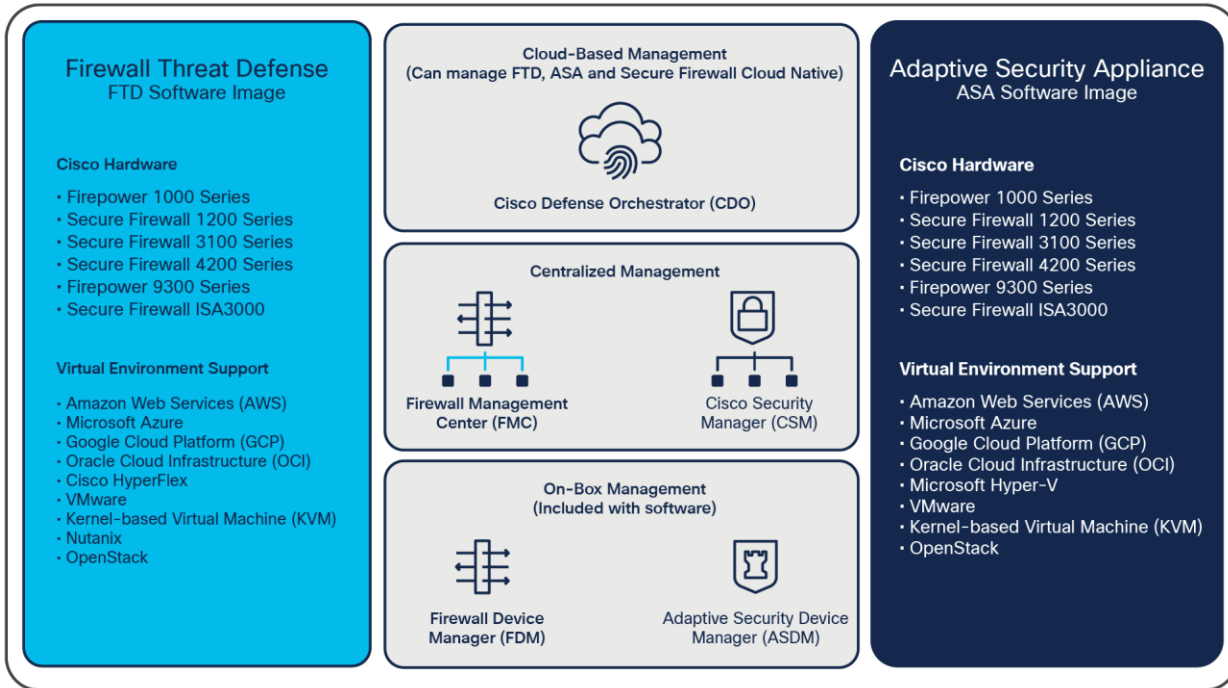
Firewall Threat Defense
FTD Software Image

Cisco Hardware

- Firepower 1000 Series
- Secure Firewall 1200 Series
- Secure Firewall 3100 Series
- Secure Firewall 4200 Series
- Firepower 9300 Series
- Secure Firewall ISA3000

Virtual Environment Support

- Amazon Web Services (AWS)
- Microsoft Azure
- Google Cloud Platform (GCP)
- Oracle Cloud Infrastructure (OCI)
- Cisco HyperFlex
- VMware
- Kernel-based Virtual Machine (KVM)
- Nutanix
- OpenStack

Cloud-Based Management
(Can manage FTD, ASA and Secure Firewall Cloud Native)

Cisco Defense Orchestrator (CDO)

Centralized Management

Firewall Management Center (FMC)

Cisco Security Manager (CSM)

On-Box Management
(Included with software)

Firewall Device Manager (FDM)

Adaptive Security Device Manager (ASDM)

Adaptive Security Appliance
ASA Software Image

Cisco Hardware

- Firepower 1000 Series
- Secure Firewall 1200 Series
- Secure Firewall 3100 Series
- Secure Firewall 4200 Series
- Firepower 9300 Series
- Secure Firewall ISA3000

Virtual Environment Support

- Amazon Web Services (AWS)
- Microsoft Azure
- Google Cloud Platform (GCP)
- Oracle Cloud Infrastructure (OCI)
- Microsoft Hyper-V
- VMware
- Kernel-based Virtual Machine (KVM)
- OpenStack